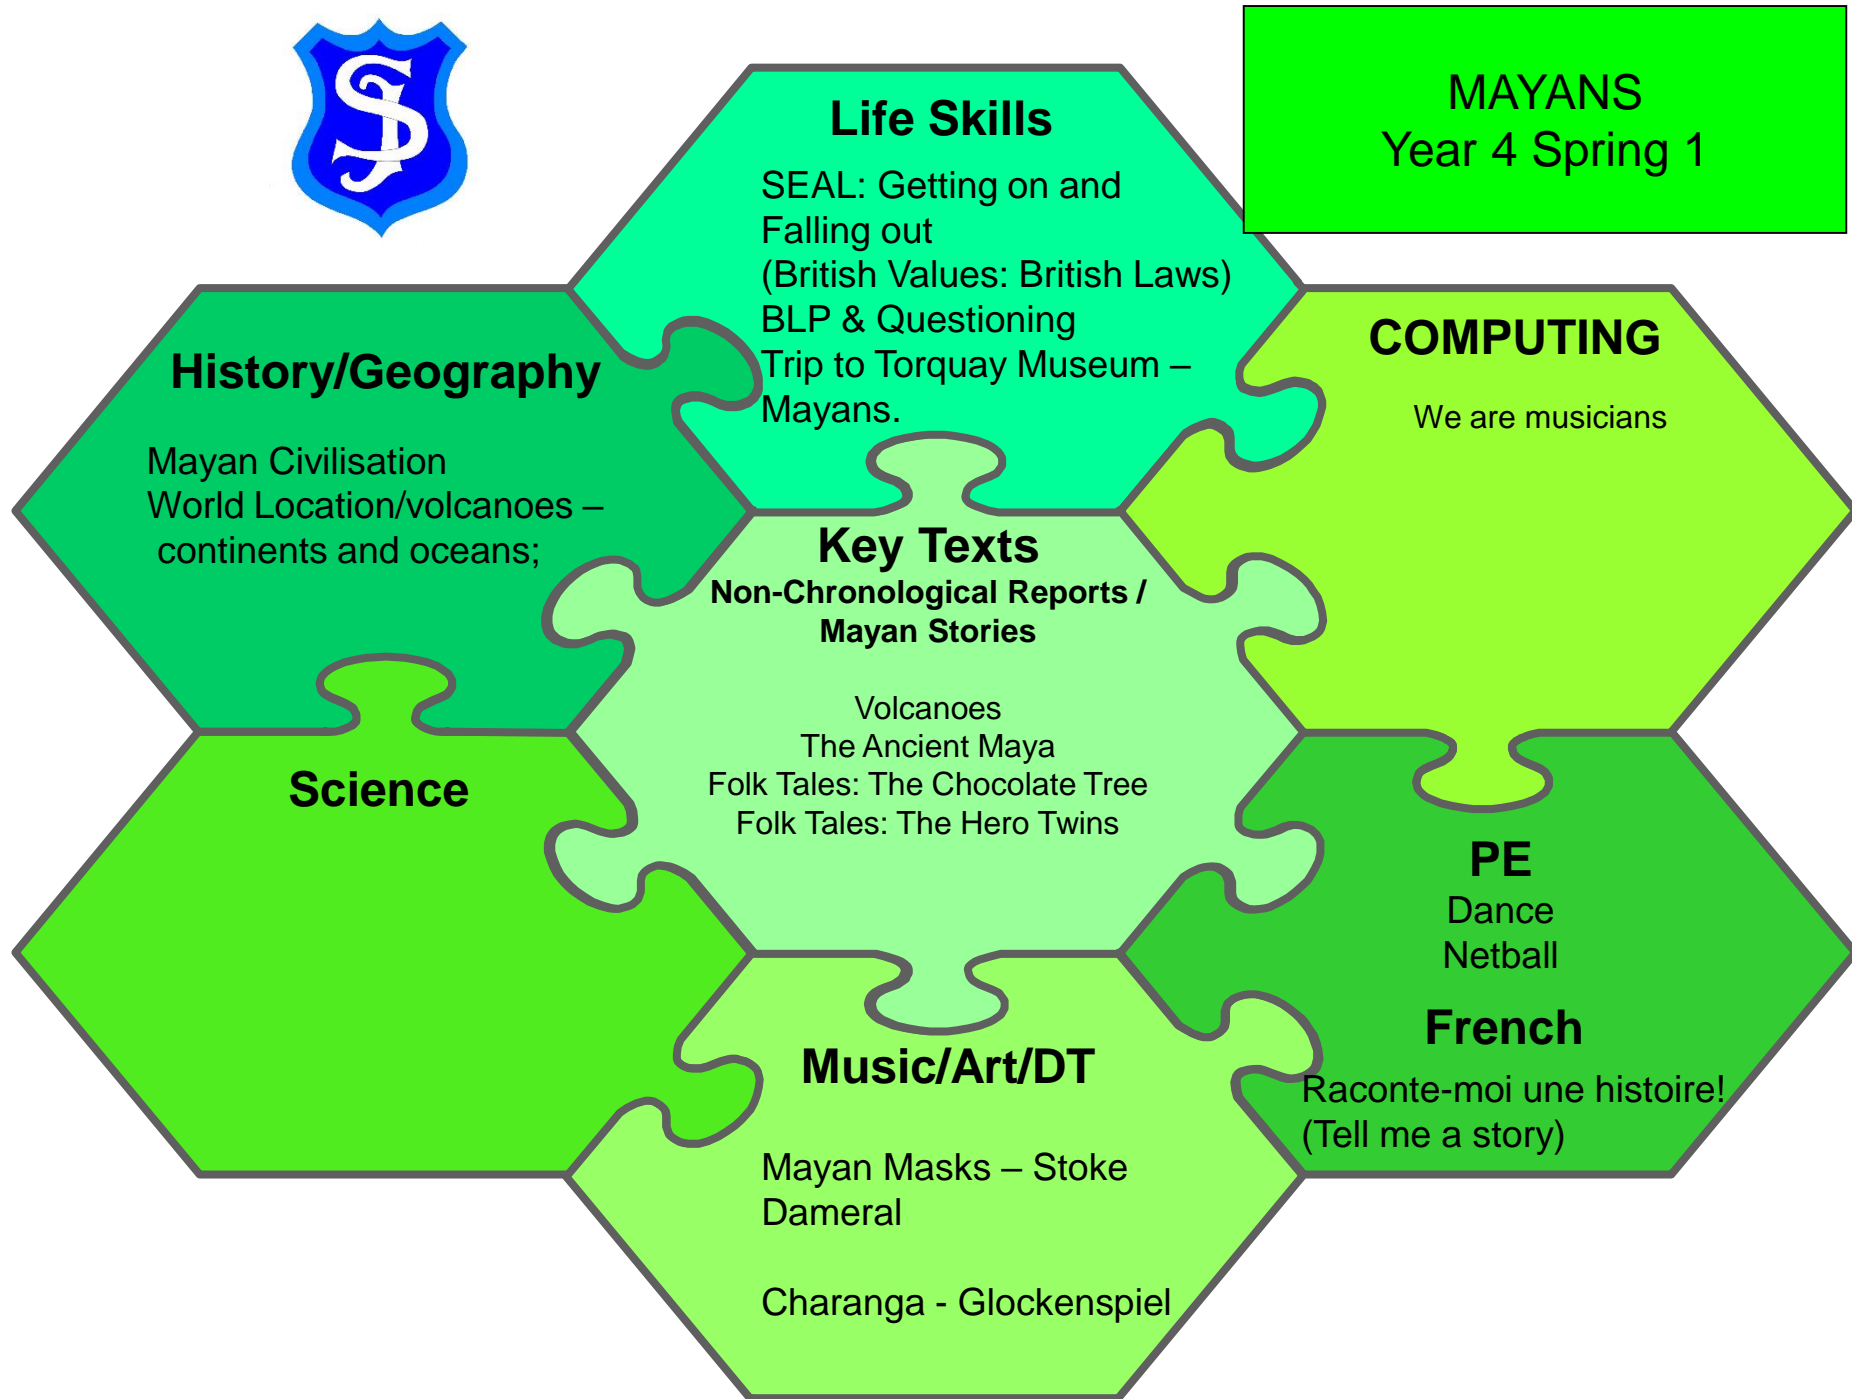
SJ

MAYANS
Year 4 Spring 1

Life Skills

SEAL: Getting on and Falling out
(British Values: British Laws)
BLP & Questioning
Trip to Torquay Museum – Mayans.

History/Geography

Mayan Civilisation
World Location/volcanoes – continents and oceans;

COMPUTING

We are musicians

Key Texts
Non-Chronological Reports / Mayan Stories

Volcanoes
The Ancient Maya
Folk Tales: The Chocolate Tree
Folk Tales: The Hero Twins

Science

PE
Dance
Netball

French
Raconte-moi une histoire!
(Tell me a story)

Music/Art/DT

Mayan Masks – Stoke Dameral

Charanga - Glockenspiel